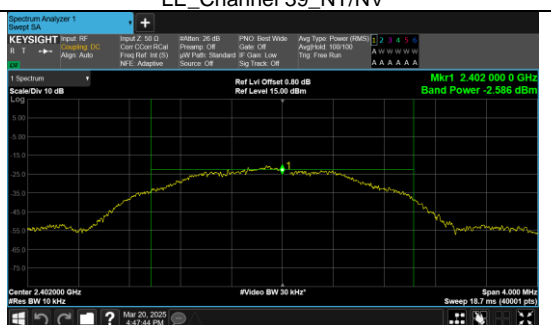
LE_Channel 39_NT/NV

Spectrum Analyzer 1
Swept SA

KEYSIGHT Input: RF
Coupling: DC
Align: Auto

Input Z: 50 Ω
Corr CCorr RCal
Freq Ref: Int (S)
NFE: Adaptive

#Atten: 26 dB
Preamp: Off
µW Path: Standard
Source: Off

PNO: Best Wide
Gate: Off
IF Gain: Low
Sig Track: Off

Avg Type: Power (RMS)
Avg|Hold: 100/100
Trig: Free Run

1 2 3 4 5 6
A W W W W W
A A A A A A

1 Spectrum
Scale/Div 10 dB
Log

Ref Lvl Offset 0.80 dB
Ref Level 15.00 dBm

Mkr1 2.402 000 0 GHz
Band Power -2.586 dBm

5.00
-5.00
-15.0
-25.0
-35.0
-45.0
-55.0
-65.0
-75.0

1

Center 2.402000 GHz
#Res BW 10 kHz

#Video BW 30 kHz*

Span 4.000 MHz
Sweep 18.7 ms (40001 pts)

Mar 20, 2025
4:47:44 PM